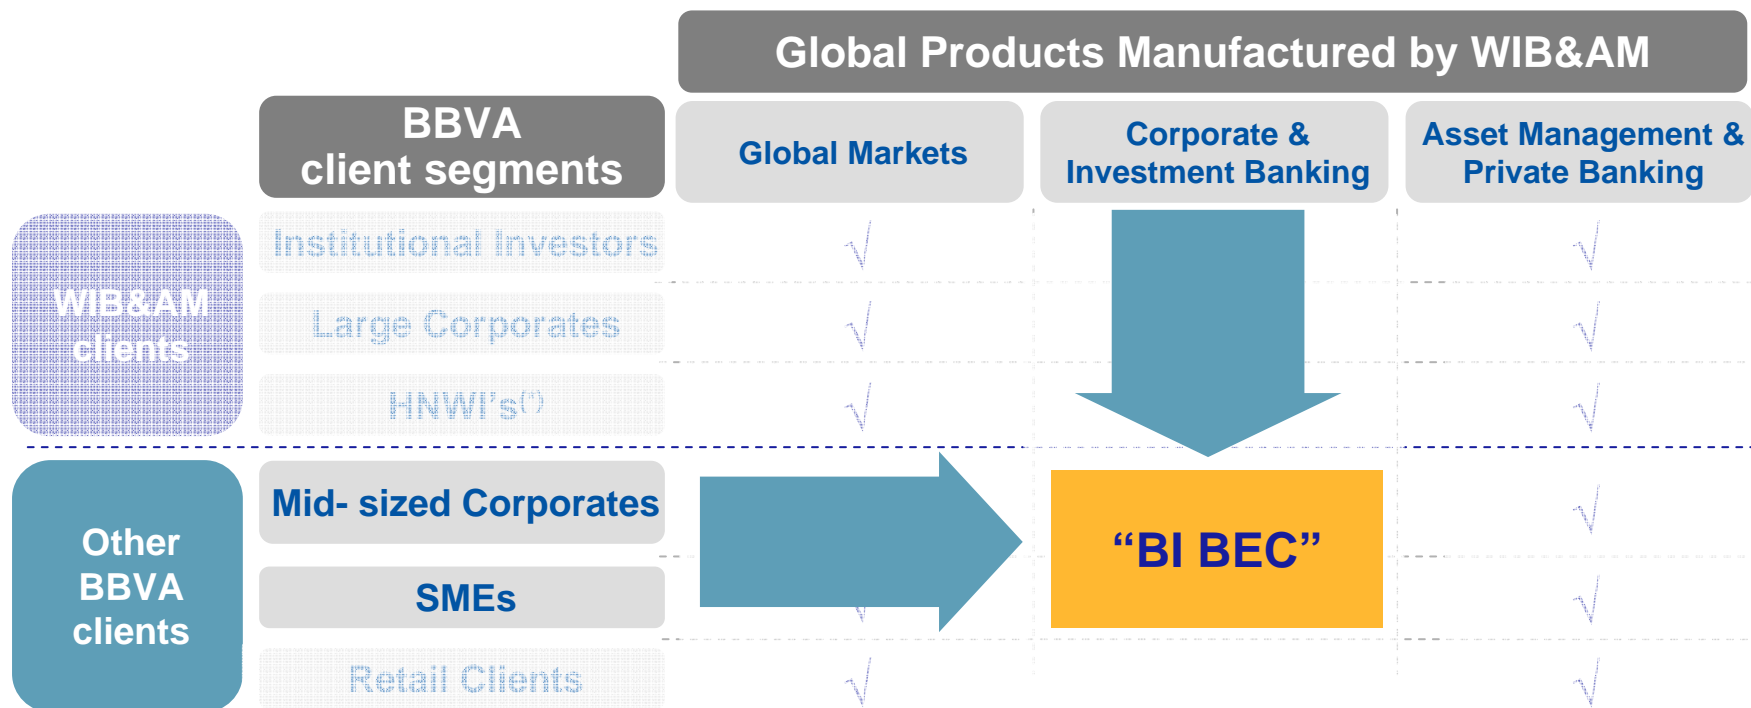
Global Products Manufactured by WIB&AM

BBVA client segments

Global Markets

Corporate & Investment Banking

Asset Management & Private Banking

WIB&AM clients

Institutional Investors

√

√

Large Corporates

√

√

HNWI's$^{(1)}$

√

√

Other BBVA clients

Mid- sized Corporates

"BI BEC"

√

SMEs

√

√

Retail Clients

√

√